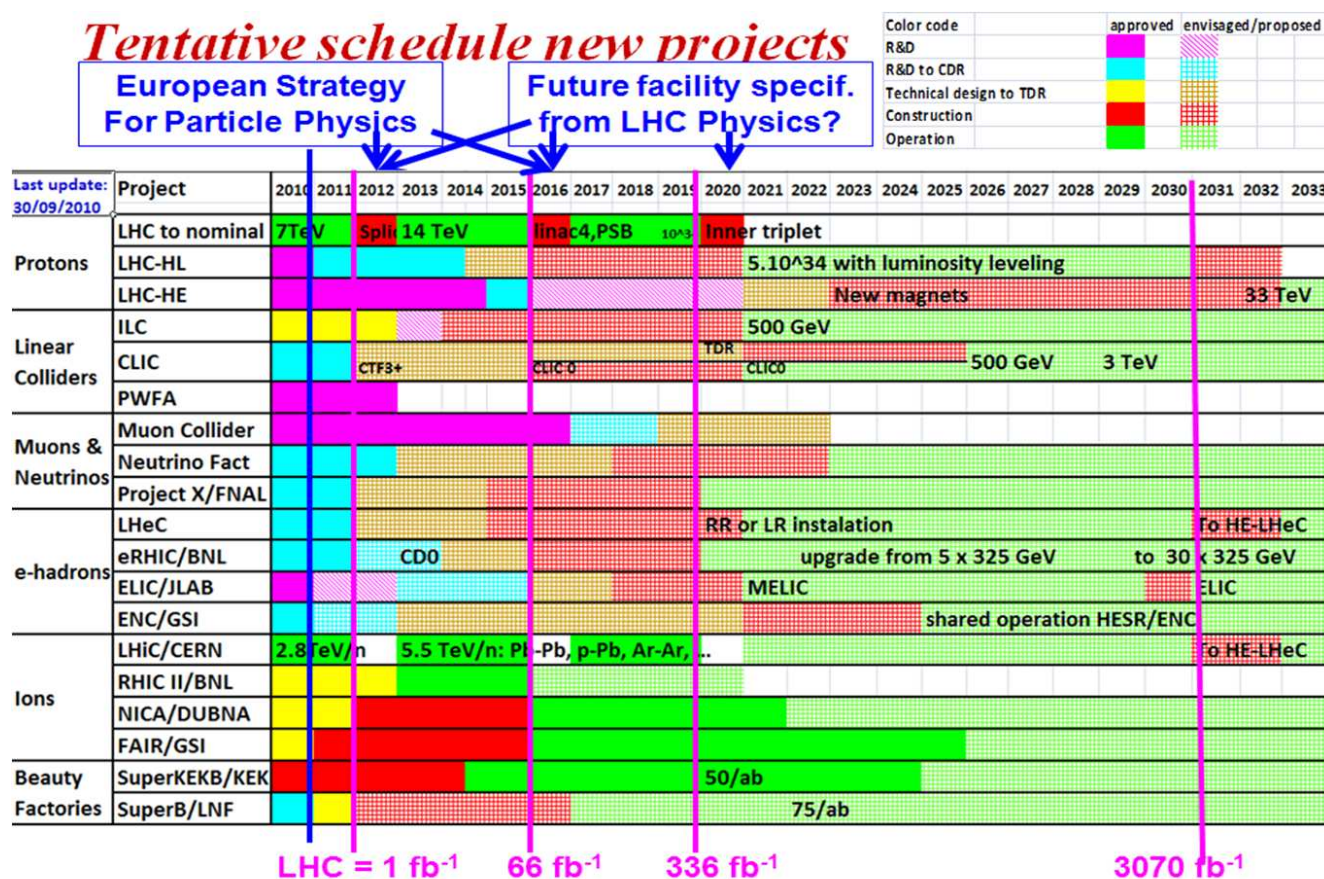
Tentative schedule new projects

European Strategy For Particle Physics

Future facility specif. from LHC Physics?

| Color code | approved | envisaged/proposed |
|---|---|---|
| R&D | | |
| R&D to CDR | | |
| Technical design to TDR | | |
| Construction | | |
| Operation | | |

Last update: 30/09/2010

| | Project | 2010 2011 2012 2013 2014 2015 2016 2017 2018 2019 2020 2021 2022 2023 2024 2025 2026 2027 2028 2029 2030 2031 2032 2033 |
|---|---|---|
| Protons | LHC to nominal | 7TeV Split 14 TeV linac4,PSB 10^34 Inner triplet |
| | LHC-HL | 5.10^34 with luminosity leveling |
| | LHC-HE | New magnets 33 TeV |
| Linear Colliders | ILC | 500 GeV |
| | CLIC | CTF3+ CLIC 0 TDR CLIC0 500 GeV 3 TeV |
| | PWFA | |
| Muons & Neutrinos | Muon Collider | |
| | Neutrino Fact | |
| | Project X/FNAL | |
| e-hadrons | LHeC | RR or LR instalation To HE-LHeC |
| | eRHIC/BNL | CD0 upgrade from 5 x 325 GeV to 30 x 325 GeV |
| | ELIC/JLAB | MELIC ELIC |
| | ENC/GSI | shared operation HESR/ENC |
| Ions | LHiC/CERN | 2.8 TeV/n 5.5 TeV/n: Pb-Pb, p-Pb, Ar-Ar, .. To HE-LHeC |
| | RHIC II/BNL | |
| | NICA/DUBNA | |
| | FAIR/GSI | |
| Beauty Factories | SuperKEKB/KEK | 50/ab |
| | SuperB/LNF | 75/ab |

LHC = 1 fb$^{-1}$ 66 fb$^{-1}$ 336 fb$^{-1}$ 3070 fb$^{-1}$